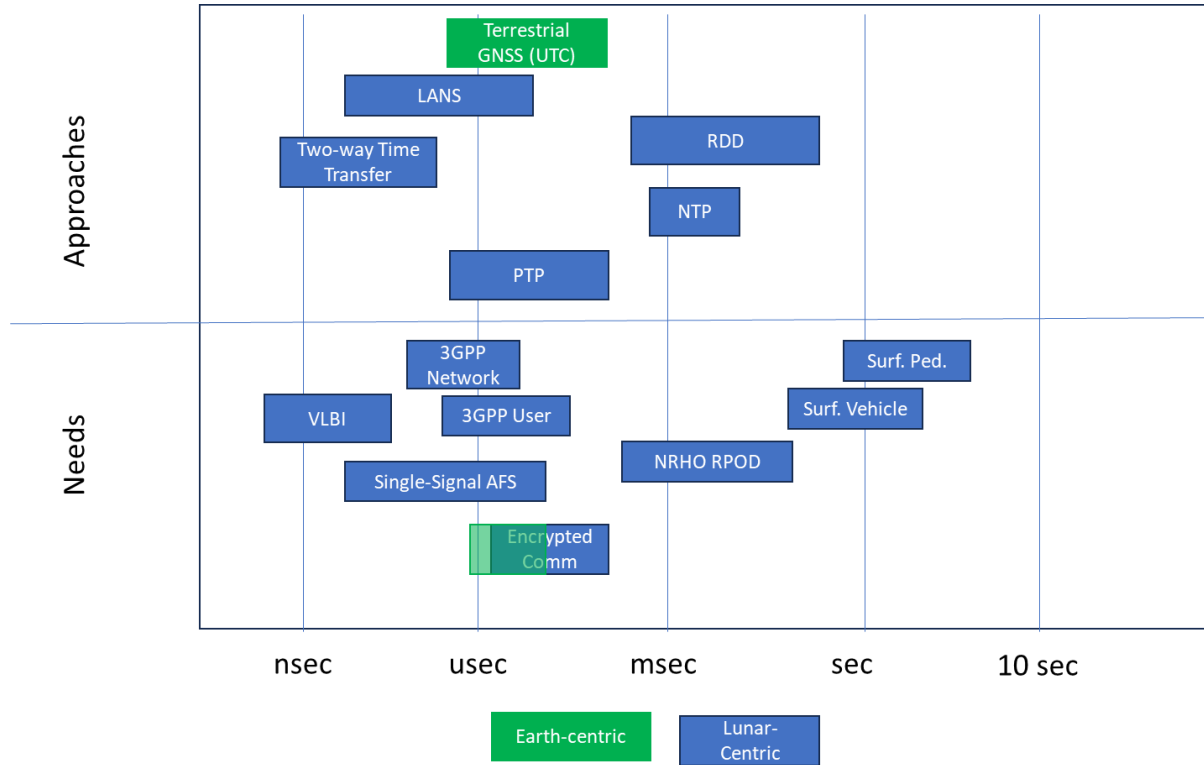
Approaches

Terrestrial GNSS (UTC)

LANS

Two-way Time Transfer

RDD

NTP

PTP

Needs

3GPP Network

Surf. Ped.

VLBI

3GPP User

Surf. Vehicle

NRHO RPOD

Single-Signal AFS

Encrypted Comm

nsec

usec

msec

sec

10 sec

Earth-centric

Lunar-Centric